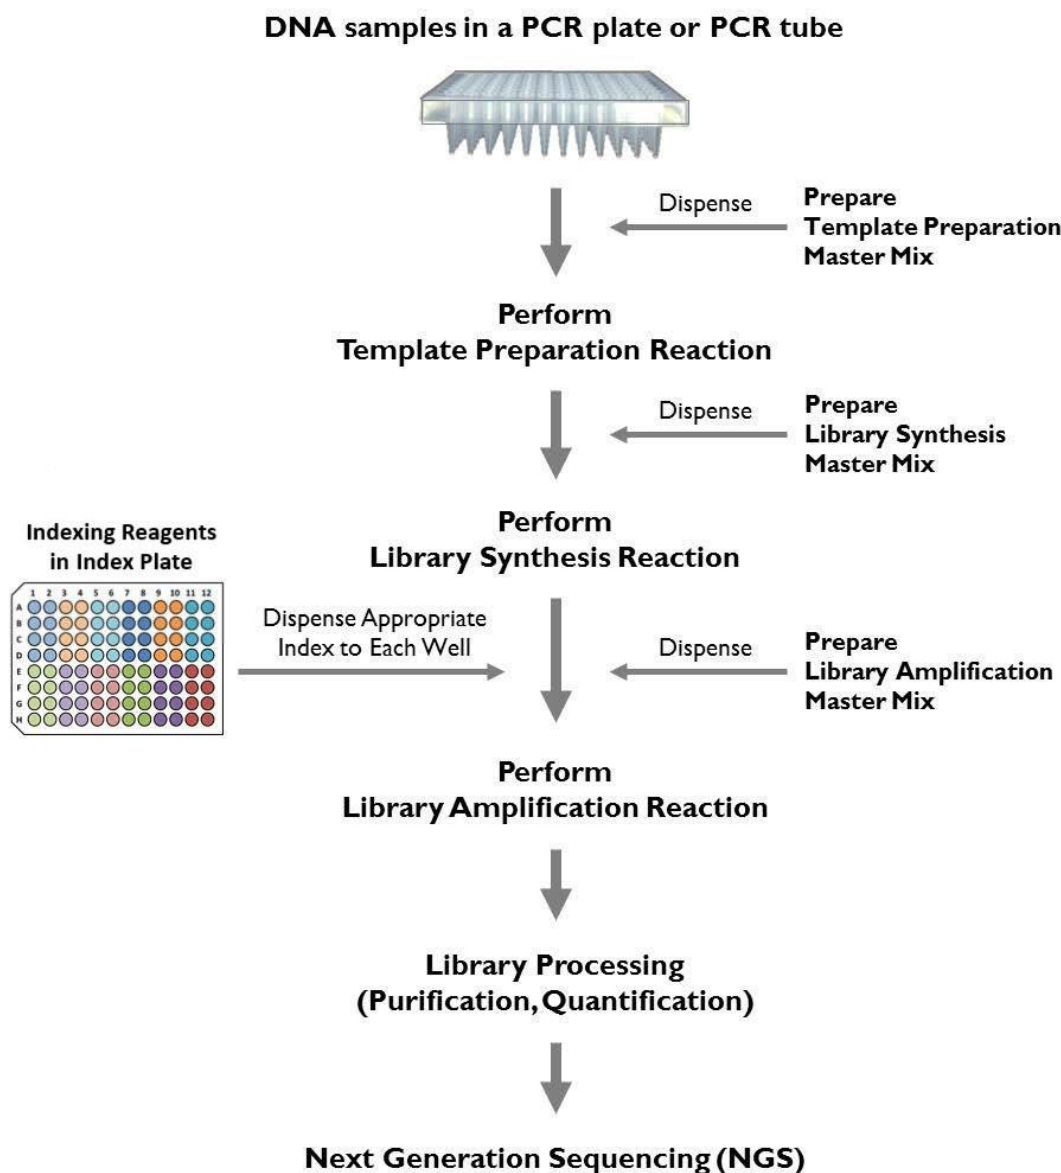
DNA samples in a PCR plate or PCR tube

Dispense

Prepare
Template Preparation
Master Mix

Perform
Template Preparation Reaction

Dispense

Prepare
Library Synthesis
Master Mix

Indexing Reagents
in Index Plate

1 2 3 4 5 6 7 8 9 10 11 12
A
B
C
D
E
F
G
H

Perform
Library Synthesis Reaction

Dispense Appropriate
Index to Each Well

Dispense

Prepare
Library Amplification
Master Mix

Perform
Library Amplification Reaction

Library Processing
(Purification, Quantification)

Next Generation Sequencing (NGS)